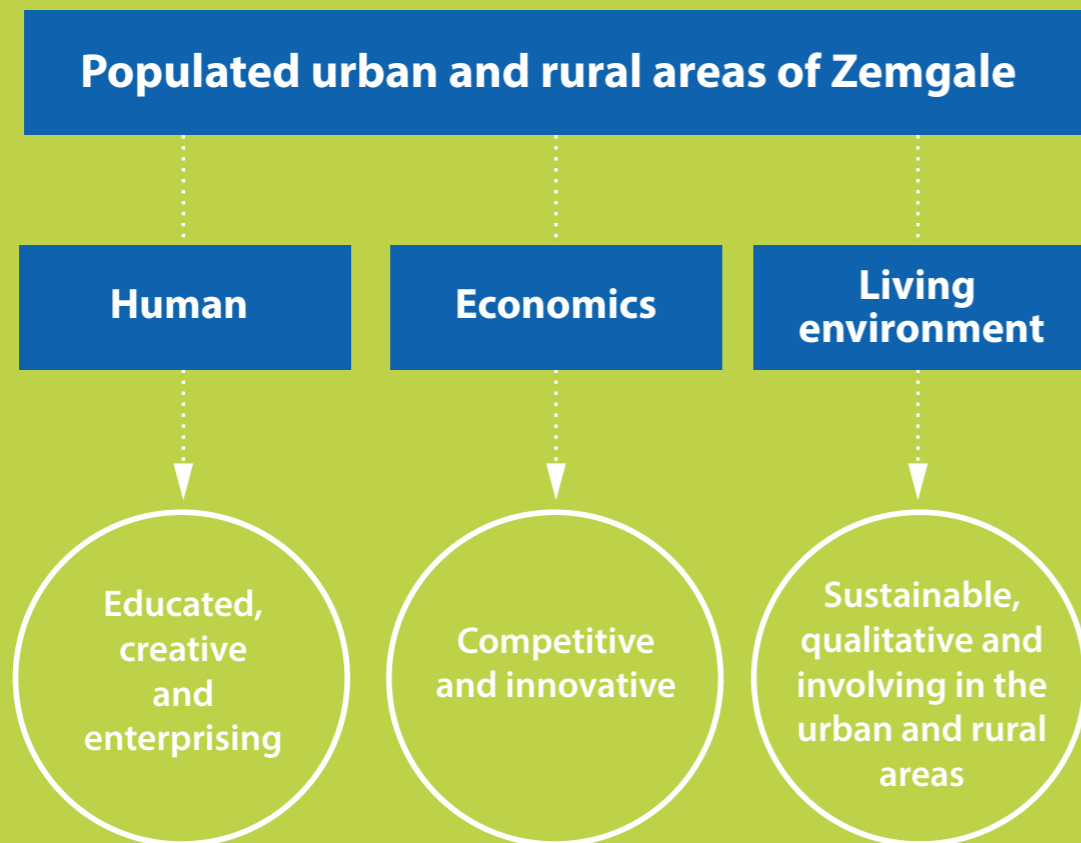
Populated urban and rural areas of Zemgale

Human

Economics

Living environment

Educated, creative and enterprising

Competitive and innovative

Sustainable, qualitative and involving in the urban and rural areas